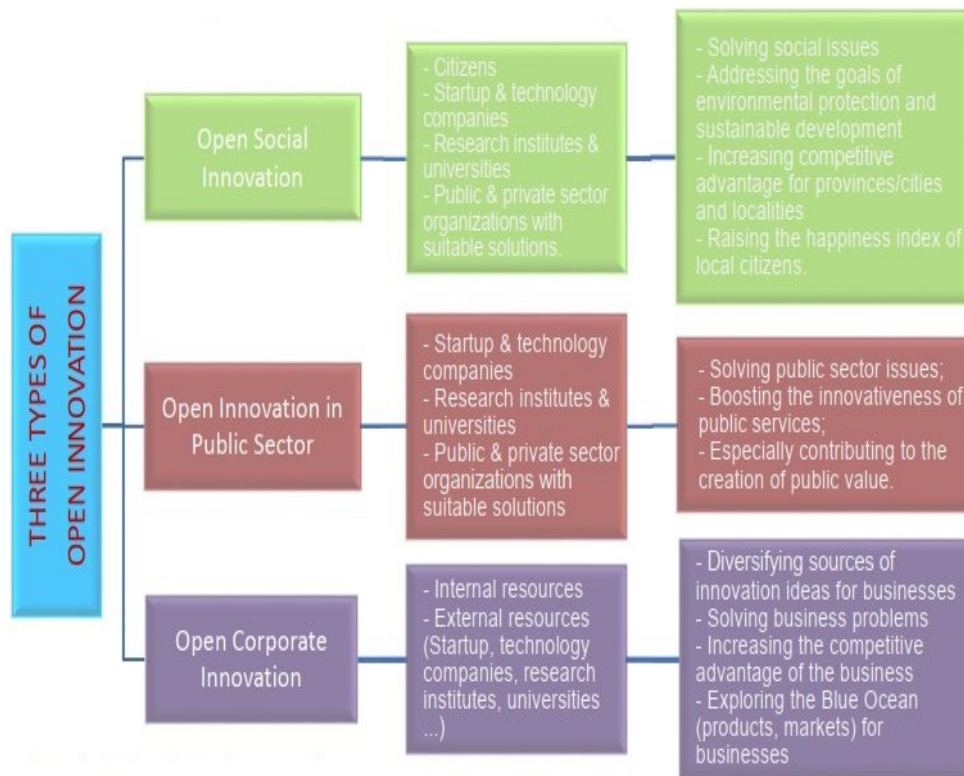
THREE TYPES OF OPEN INNOVATION

Open Social Innovation

- Citizens
- Startup & technology companies
- Research institutes & universities
- Public & private sector organizations with suitable solutions.

- Solving social issues
- Addressing the goals of environmental protection and sustainable development
- Increasing competitive advantage for provinces/cities and localities
- Raising the happiness index of local citizens.

Open Innovation in Public Sector

- Startup & technology companies
- Research institutes & universities
- Public & private sector organizations with suitable solutions

- Solving public sector issues;
- Boosting the innovativeness of public services;
- Especially contributing to the creation of public value.

Open Corporate Innovation

- Internal resources
- External resources (Startup, technology companies, research institutes, universities ...)

- Diversifying sources of innovation ideas for businesses
- Solving business problems
- Increasing the competitive advantage of the business
- Exploring the Blue Ocean (products, markets) for businesses